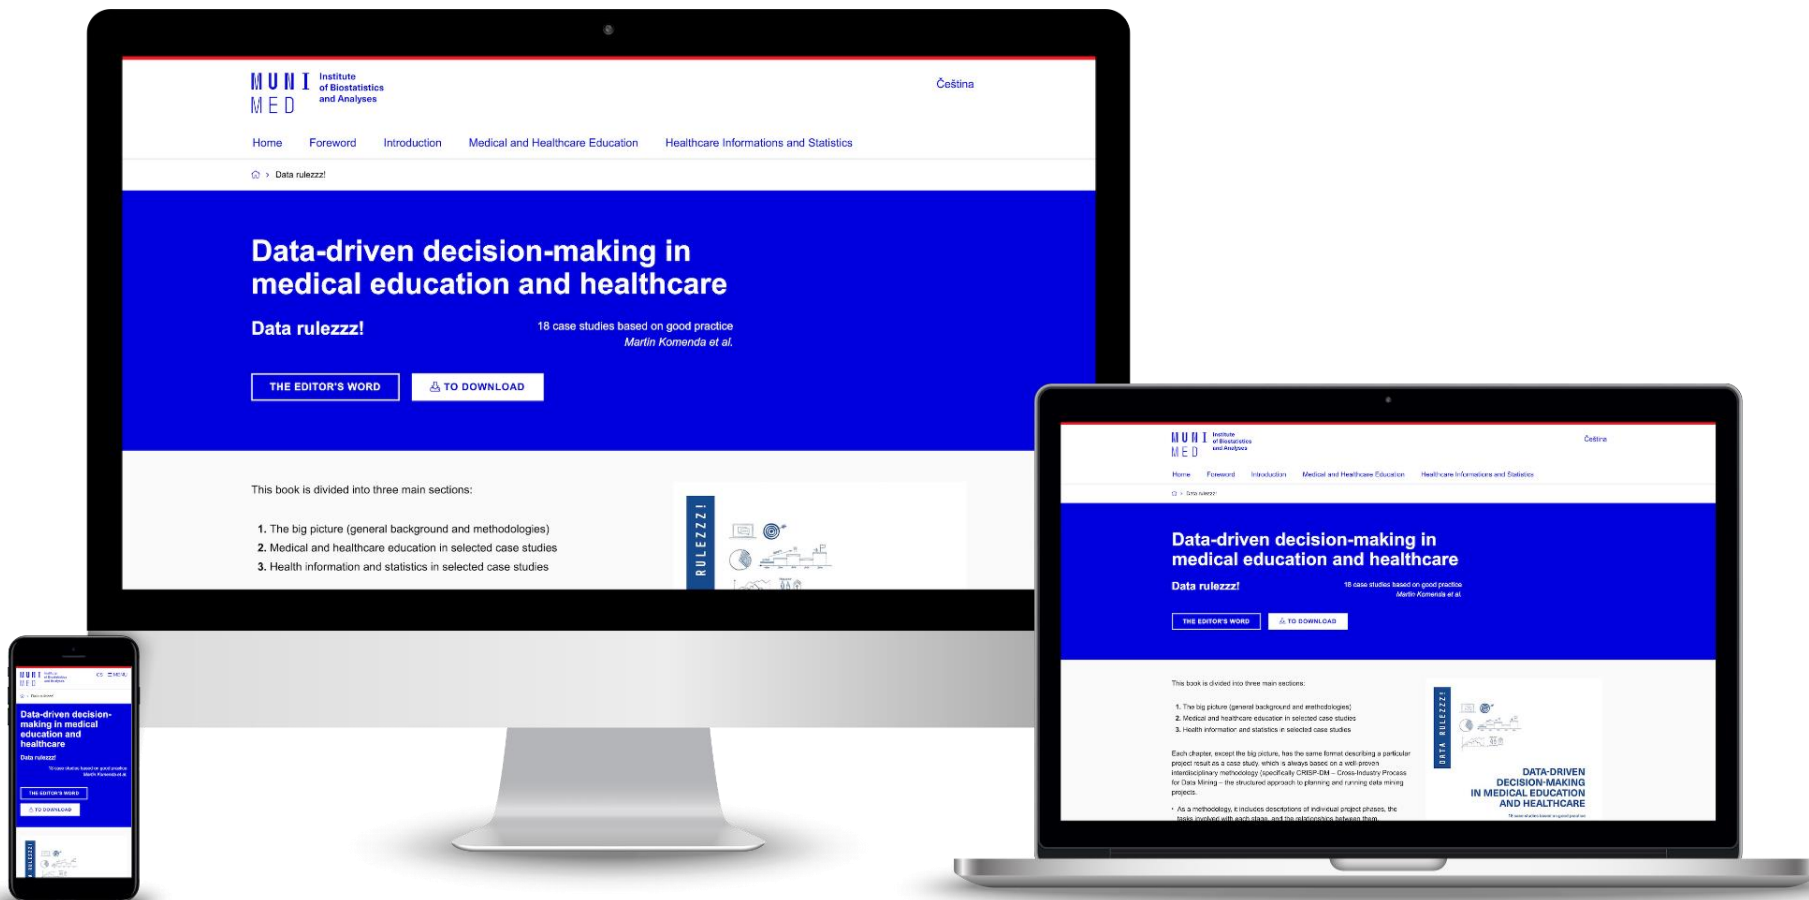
MUNI MED Institute of Biostatistics and Analyses

Čeština

Home Foreword Introduction Medical and Healthcare Education Healthcare Informations and Statistics

Data rulezzz!

Data-driven decision-making in medical education and healthcare

Data rulezzz!

18 case studies based on good practice
Martin Komenda et al.

THE EDITOR'S WORD

TO DOWNLOAD

This book is divided into three main sections:

1. The big picture (general background and methodologies)
2. Medical and healthcare education in selected case studies
3. Health information and statistics in selected case studies

RULEZZZ!

MUNI MED Institute of Biostatistics and Analyses

Čeština

Home Foreword Introduction Medical and Healthcare Education Healthcare Informations and Statistics

Data rulezzz!

Data-driven decision-making in medical education and healthcare

Data rulezzz!

18 case studies based on good practice
Martin Komenda et al.

THE EDITOR'S WORD

TO DOWNLOAD

This book is divided into three main sections:

1. The big picture (general background and methodologies)
2. Medical and healthcare education in selected case studies
3. Health information and statistics in selected case studies

Each chapter, except the big picture, has the same format describing a particular project result as a case study, which is always based on a well-proven interdisciplinary methodology (specifically CRISP-DM – Cross-Industry Process for Data Mining – the structured approach to planning and running data mining projects.

• As a methodology, it includes descriptions of individual project phases, the tasks involved with each stage, and the relationships between them.

DATA RULEZZZ!

DATA-DRIVEN DECISION-MAKING IN MEDICAL EDUCATION AND HEALTHCARE

MUNI MED

MENU

Data rulezzz!

Data-driven decision-making in medical education and healthcare

Data rulezzz!

18 case studies based on good practice
Martin Komenda et al.

THE EDITOR'S WORD

TO DOWNLOAD

RULEZZZ!